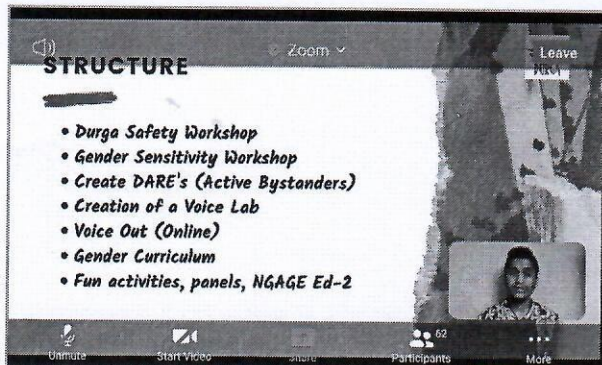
Zoom

Leave

STRUCTURE

• Durga Safety Workshop
• Gender Sensitivity Workshop
• Create DARE's (Active Bystanders)
• Creation of a Voice Lab
• Voice Out (Online)
• Gender Curriculum
• Fun activities, panels, NGAGE Ed-2

Unmute

Start Video

Share

62

Participants

More